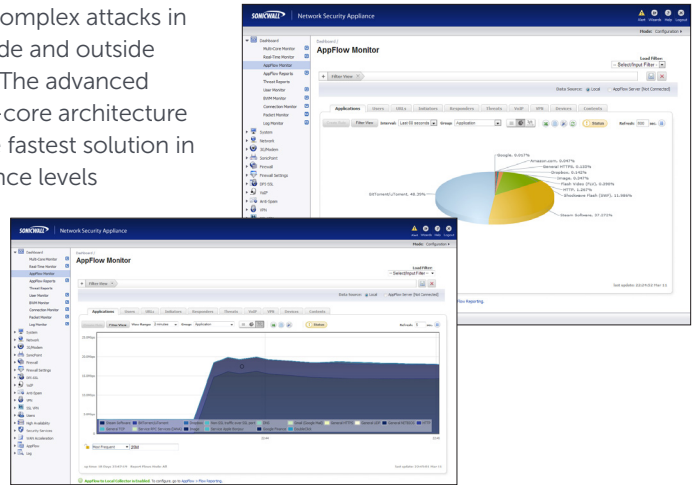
omplex attacks in
de and outside
The advanced
-core architecture
fastest solution in
nce levels

SONICWALL | Network Security Appliance

Alert Wizards Help Logout

Mode: Configuration

Dashboard
Multi-Core Monitor
Real-Time Monitor
AppFlow Monitor
AppFlow Reports
Threat Reports
User Monitor
BWM Monitor
Connection Monitor
Packet Monitor
Log Monitor
System
Network
3G/Modem
SonicPoint
Firewall
Firewall Settings
DPI-SSL
VoIP
Anti-Spam
VPN

Dashboard /
AppFlow Monitor

Load Filter:
- Select Input Filter -

Filter View

Data Source: Local AppFlow Server (Not Connected)

Applications Users URLs Initiators Responders Threats VoIP VPN Devices Contents

Filter View Interval: Last 60 seconds Group: Application

Pause

Refresh: 500 sec

Google, 0.017%
Amazon.com, 0.067%
General HTTPS, 0.123%
Dropbox, 0.142%
Image, 0.297%
Flash Video (FLV), 0.299%
HTTP, 1.267%
Shockwave Flash (SWF), 11.664%
BitTorrent/uTorrent, 49.35%
Steam Software, 37.272%

SONICWALL | Network Security Appliance

Mode: Configuration

Dashboard
Multi-Core Monitor
Real-Time Monitor
AppFlow Monitor
AppFlow Reports
Threat Reports
User Monitor
BWM Monitor
Connection Monitor
Packet Monitor
Log Monitor
System
Network
3G/Modem
SonicPoint
Firewall
Firewall Settings
DPI-SSL
VoIP
Anti-Spam
VPN
SSL VPN
Users
High Availability
Security Services
WAN Acceleration
AppFlow
Log

Dashboard /
AppFlow Monitor

Load Filter:
- Select Input Filter -

Filter View

Data Source: Local AppFlow Server (Not Connected)

Applications Users URLs Initiators Responders Threats VoIP VPN Devices Contents

Filter View Flow Manager: 1 minute Group: Application

Pause

Refresh: 5 sec

Steam Software
BitTorrent/uTorrent
Dropbox
Non-SSL traffic over SSL port
SSH
Gmail (Google Mail)
General HTTPS
General SSH
General NTBIOS
HTTP
General TCP
Service RPC Services (Client)
Image
Service Apple Domain
Google Finance
SoundCloud

Max Frequent 250

22:00

Last updated: 22:29:03 Mar 11

AppFlow to Local Collector is Enabled. To configure, go to AppFlow > Flow Reporting.

Last updated: 22:29:03 Mar 11

Flow Reporting